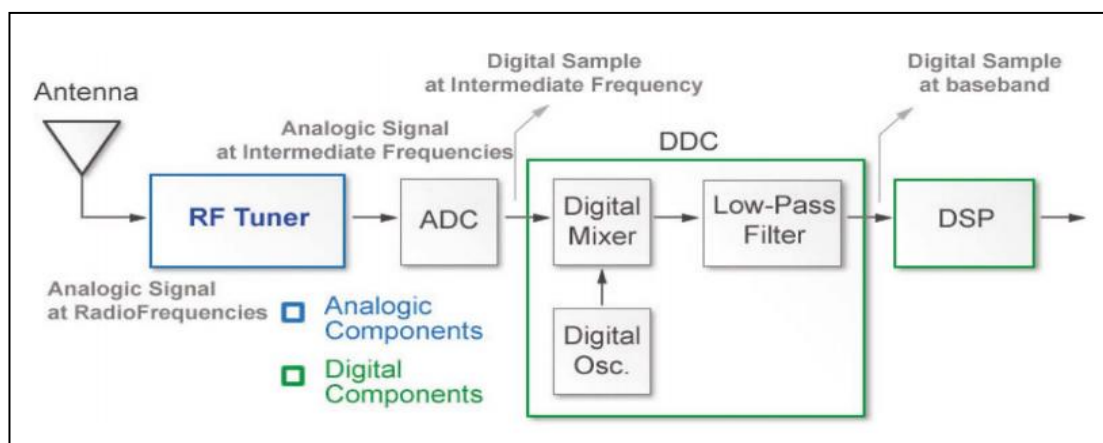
Antenna

Digital Sample at Intermediate Frequency

Digital Sample at baseband

Analogic Signal at Intermediate Frequencies

DDC

RF Tuner

ADC

Digital Mixer

Low-Pass Filter

DSP

Digital Osc.

Analogic Signal at RadioFrequencies

Analogic Components

Digital Components